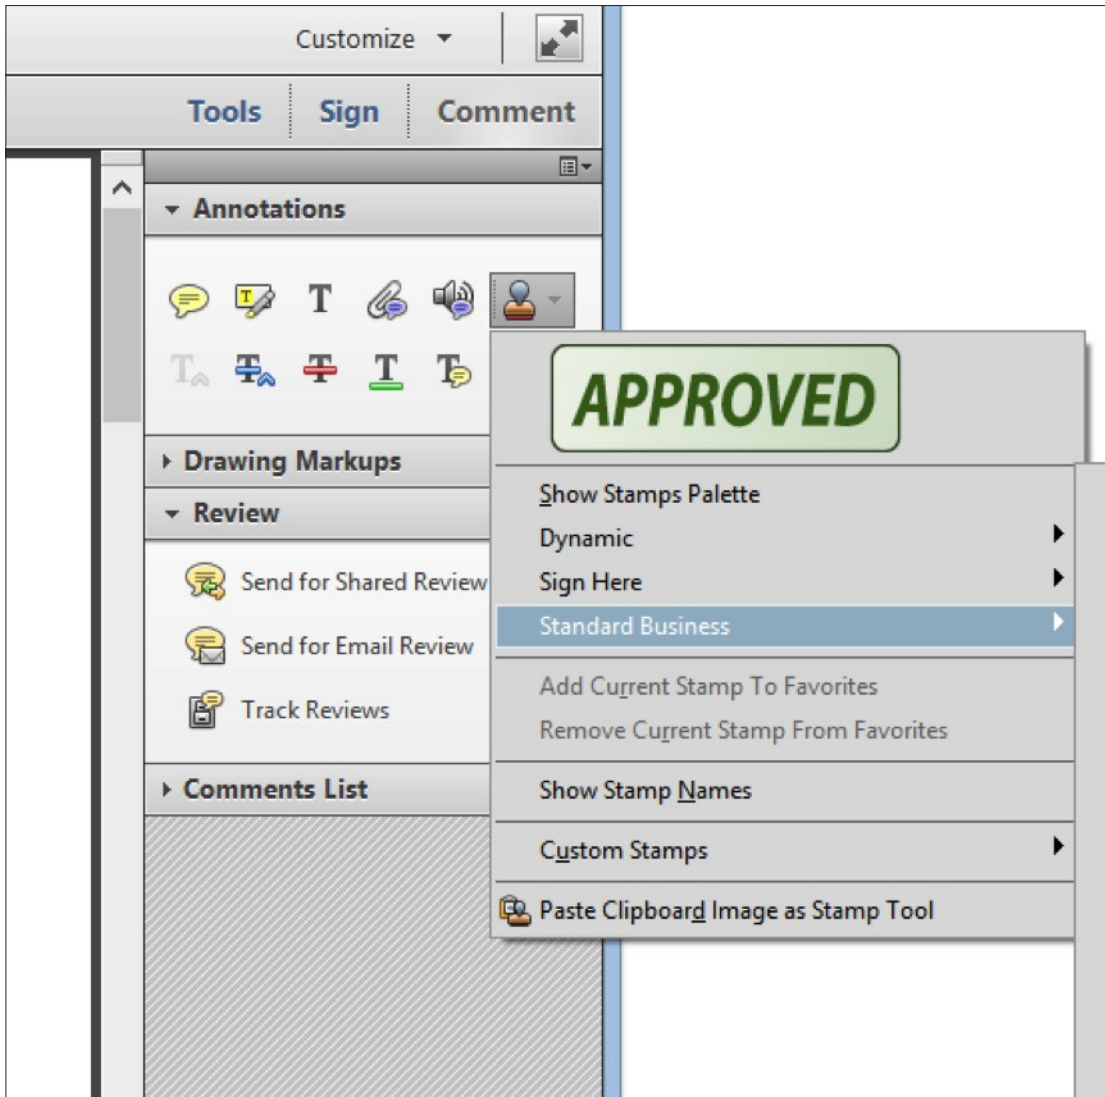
Customize

Tools Sign Comment

Annotations

Drawing Markups

Review

Send for Shared Review

Send for Email Review

Track Reviews

Comments List

APPROVED

Show Stamps Palette
Dynamic
Sign Here
Standard Business
Add Current Stamp To Favorites
Remove Current Stamp From Favorites
Show Stamp Names
Custom Stamps
Paste Clipboard Image as Stamp Tool